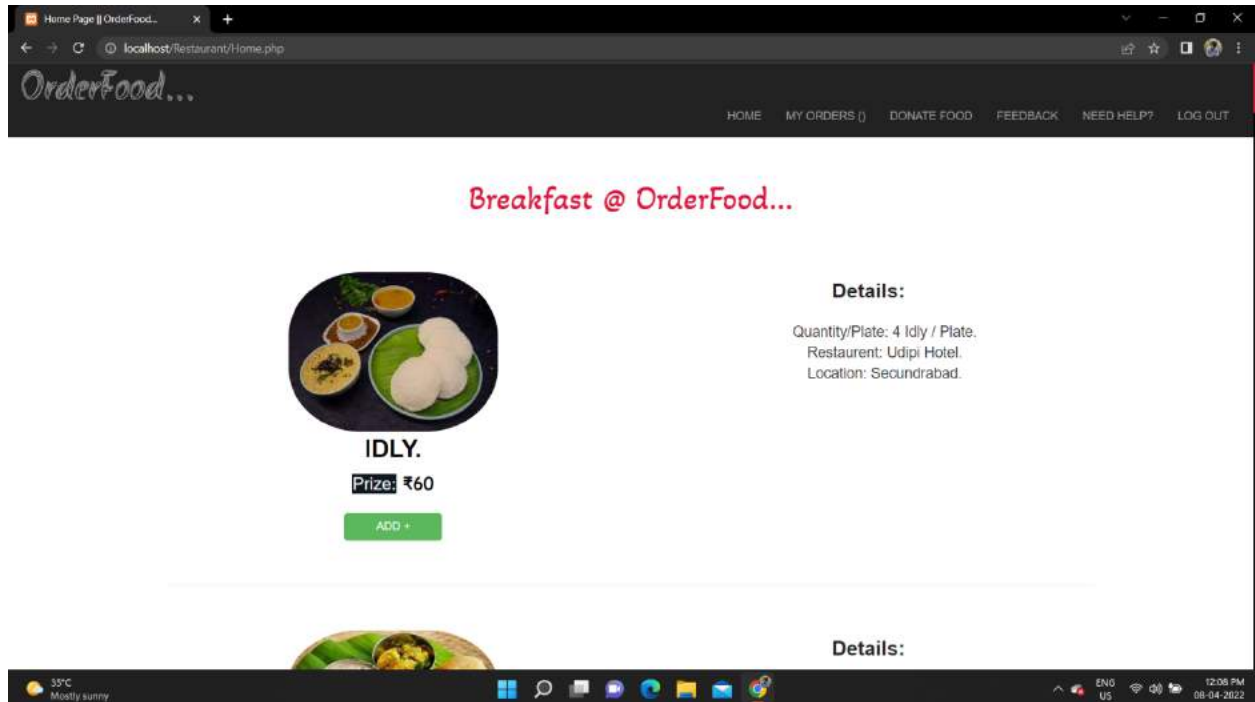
Home Page || OrderFood..

localhost/Restaurant/Home.php

OrderFood...

HOME MY ORDERS () DONATE FOOD FEEDBACK NEED HELP? LOG OUT

Breakfast @ OrderFood...

Details:

Quantity/Plate: 4 Idly / Plate.
Restaurent: Udipi Hotel.
Location: Secundrabad.

IDLY.

Prize: ₹60

ADD +

Details:

35°C
Mostly sunny

ENG
US

12:08 PM
08-04-2022